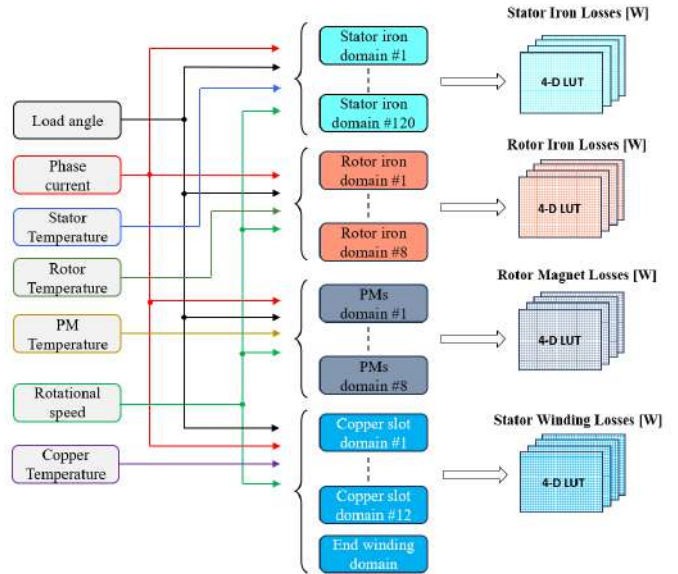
Load angle

Phase current

Stator Temperature

Rotor Temperature

PM Temperature

Rotational speed

Copper Temperature

Stator iron domain #1

Stator iron domain #120

Rotor iron domain #1

Rotor iron domain #8

PMs domain #1

PMs domain #8

Copper slot domain #1

Copper slot domain #12

End winding domain

Stator Iron Losses [W]

4-D LUT

Rotor Iron Losses [W]

4-D LUT

Rotor Magnet Losses [W]

4-D LUT

Stator Winding Losses [W]

4-D LUT